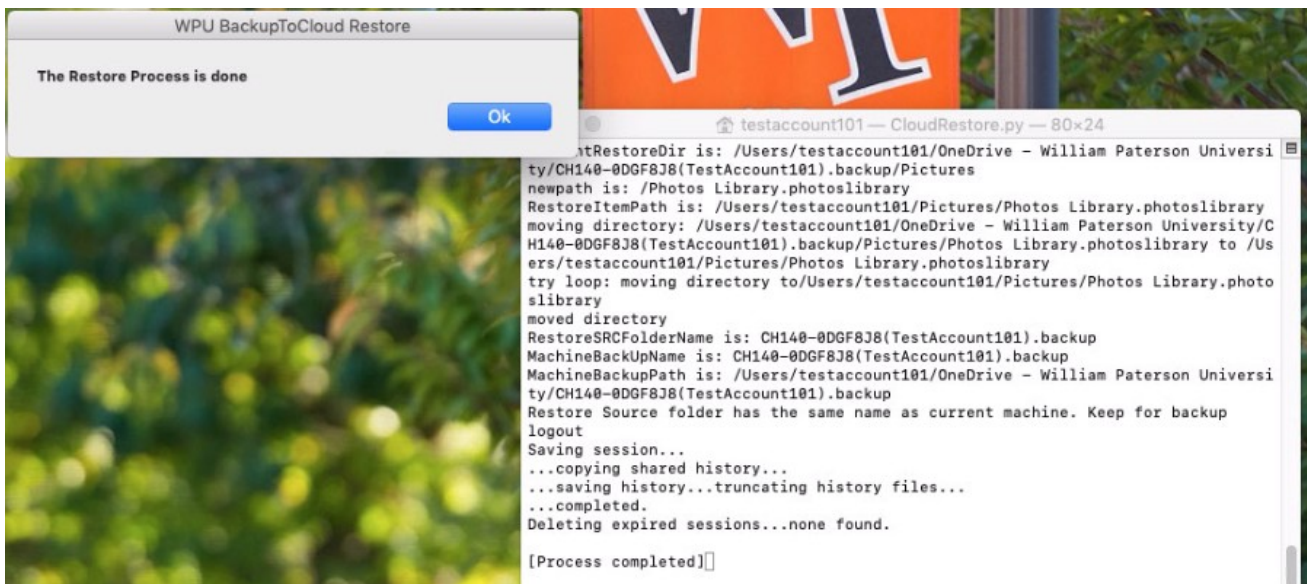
WPU BackupToCloud Restore

The Restore Process is done

Ok

testaccount101 — CloudRestore.py — 80×24

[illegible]ntRestoreDir is: /Users/testaccount101/OneDrive - William Paterson University/CH140-0DGF8J8(TestAccount101).backup/Pictures
newpath is: /Photos Library.photoslibrary
RestoreItemPath is: /Users/testaccount101/Pictures/Photos Library.photoslibrary
moving directory: /Users/testaccount101/OneDrive - William Paterson University/CH140-0DGF8J8(TestAccount101).backup/Pictures/Photos Library.photoslibrary to /Users/testaccount101/Pictures/Photos Library.photoslibrary
try loop: moving directory to/Users/testaccount101/Pictures/Photos Library.photoslibrary
moved directory
RestoreSRCFolderName is: CH140-0DGF8J8(TestAccount101).backup
MachineBackUpName is: CH140-0DGF8J8(TestAccount101).backup
MachineBackupPath is: /Users/testaccount101/OneDrive - William Paterson University/CH140-0DGF8J8(TestAccount101).backup
Restore Source folder has the same name as current machine. Keep for backup
logout
Saving session...
...copying shared history...
...saving history...truncating history files...
...completed.
Deleting expired sessions...none found.

[Process completed]